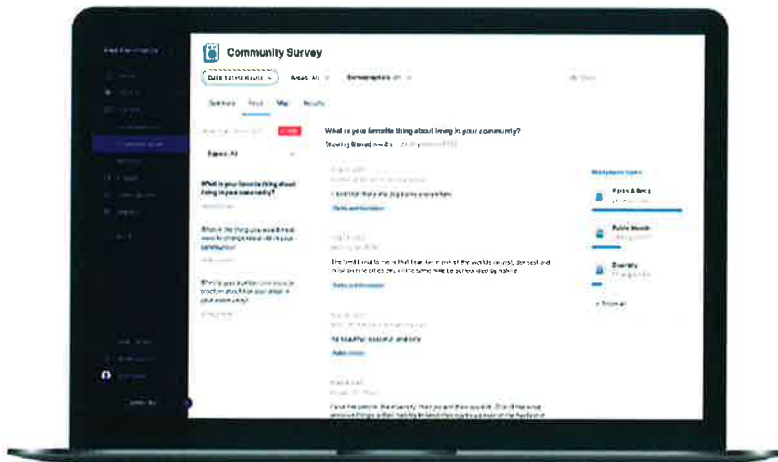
Community Survey

Date: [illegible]

Areas: All

Demographics: All

Summary

Text

Map

Results

Topics: All

What is your favorite thing about living in your community?

What is the thing you would most want to change about life in your community?

What is your number one issue or concern should be your priority in your community?

What is your favorite thing about living in your community?

Showing filtered results

I love that there are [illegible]

Parks & Recreation

As beautiful outdoor amenities

Add a topic

Parks & Rec

Public Health

Diversity